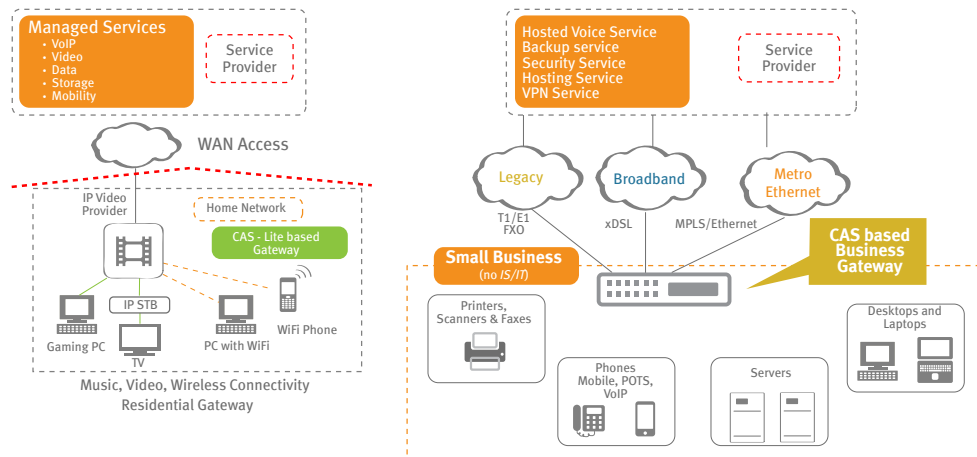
Managed Services
• VoIP
• Video
• Data
• Storage
• Mobility

Service Provider

WAN Access

IP Video Provider

Home Network

CAS - Lite based Gateway

IP STB

Gaming PC

TV

PC with WiFi

WiFi Phone

Music, Video, Wireless Connectivity
Residential Gateway

Hosted Voice Service
Backup service
Security Service
Hosting Service
VPN Service

Service Provider

Legacy

Broadband

Metro Ethernet

T1/E1
FXO

xDSL

MPLS/Ethernet

Small Business
(no IS/IT)

CAS based Business Gateway

Printers, Scanners & Faxes

Phones
Mobile, POTS, VoIP

Servers

Desktops and Laptops